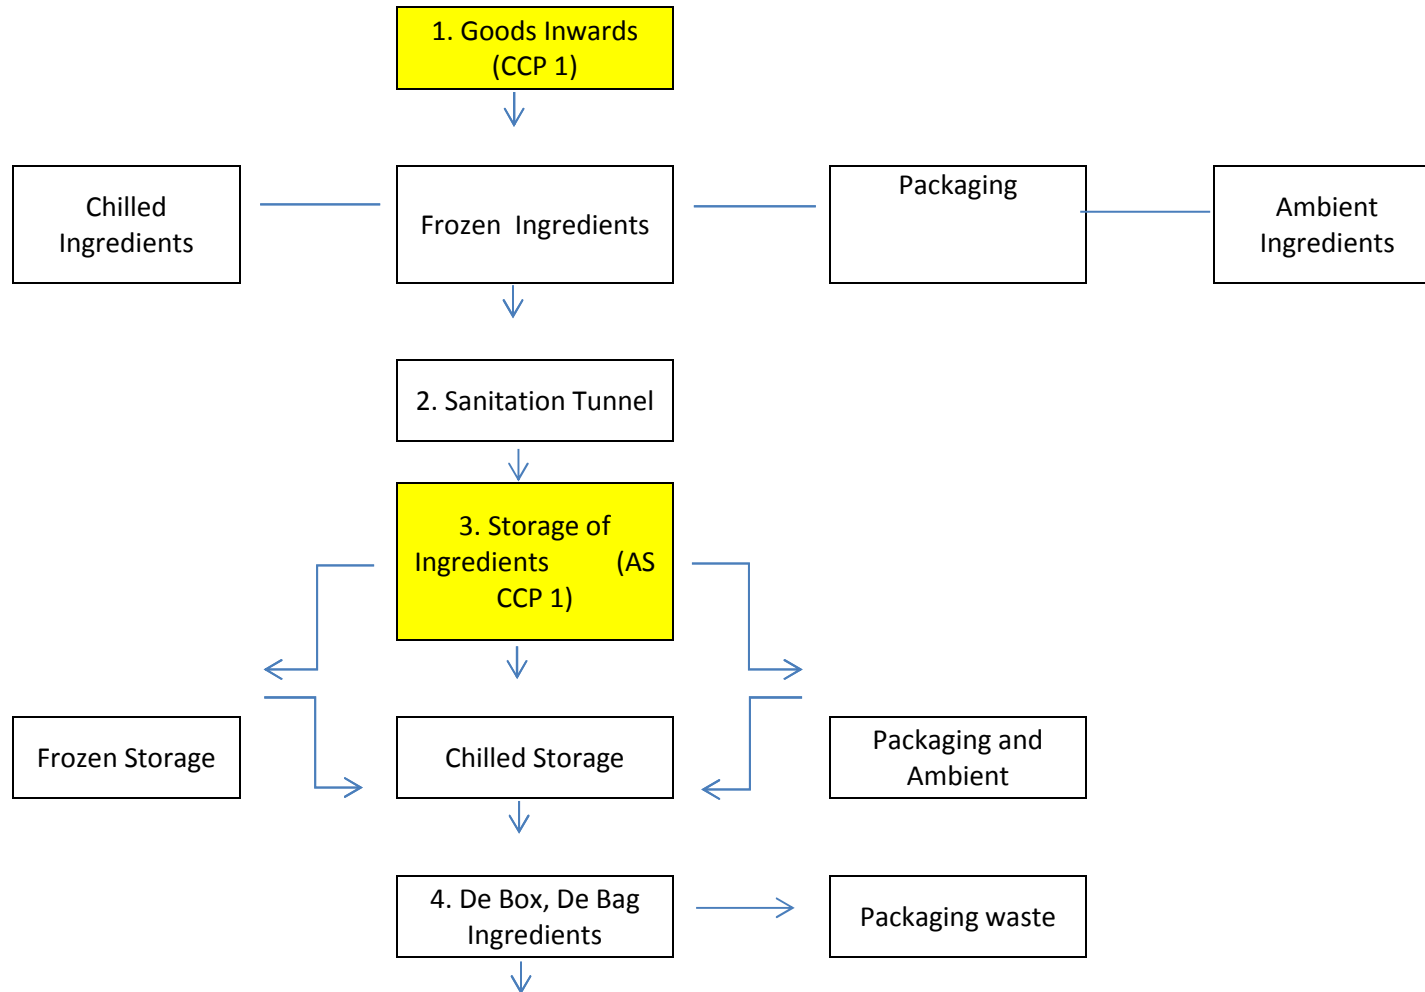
1. Goods Inwards (CCP 1)

Chilled Ingredients

Frozen Ingredients

Packaging

Ambient Ingredients

2. Sanitation Tunnel

3. Storage of Ingredients (AS CCP 1)

Frozen Storage

Chilled Storage

Packaging and Ambient

4. De Box, De Bag Ingredients

Packaging waste